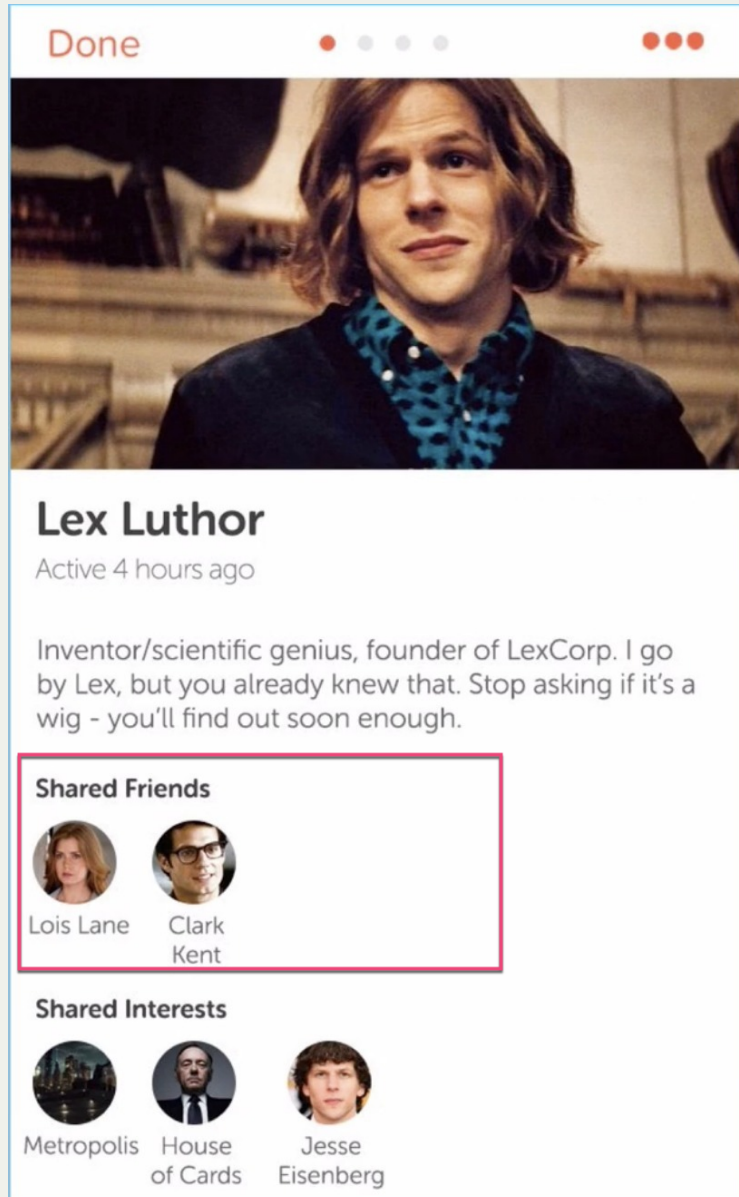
Done

Lex Luthor
Active 4 hours ago

Inventor/scientific genius, founder of LexCorp. I go by Lex, but you already knew that. Stop asking if it's a wig - you'll find out soon enough.

Shared Friends
Lois Lane
Clark Kent

Shared Interests
Metropolis
House of Cards
Jesse Eisenberg